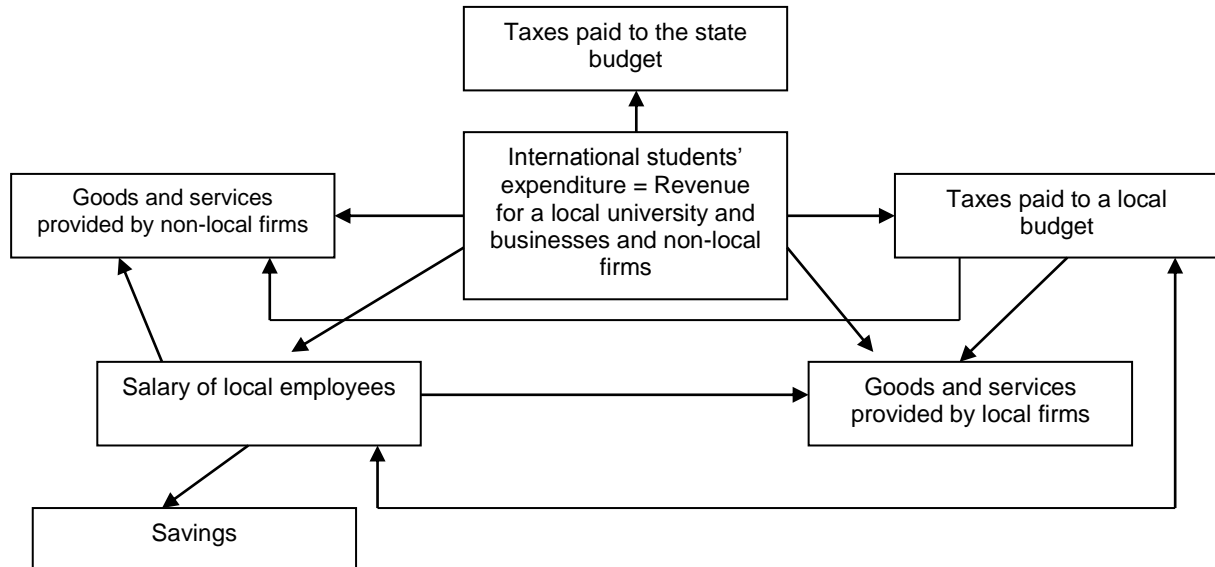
Taxes paid to the state budget

International students' expenditure = Revenue for a local university and businesses and non-local firms

Goods and services provided by non-local firms

Taxes paid to a local budget

Salary of local employees

Goods and services provided by local firms

Savings